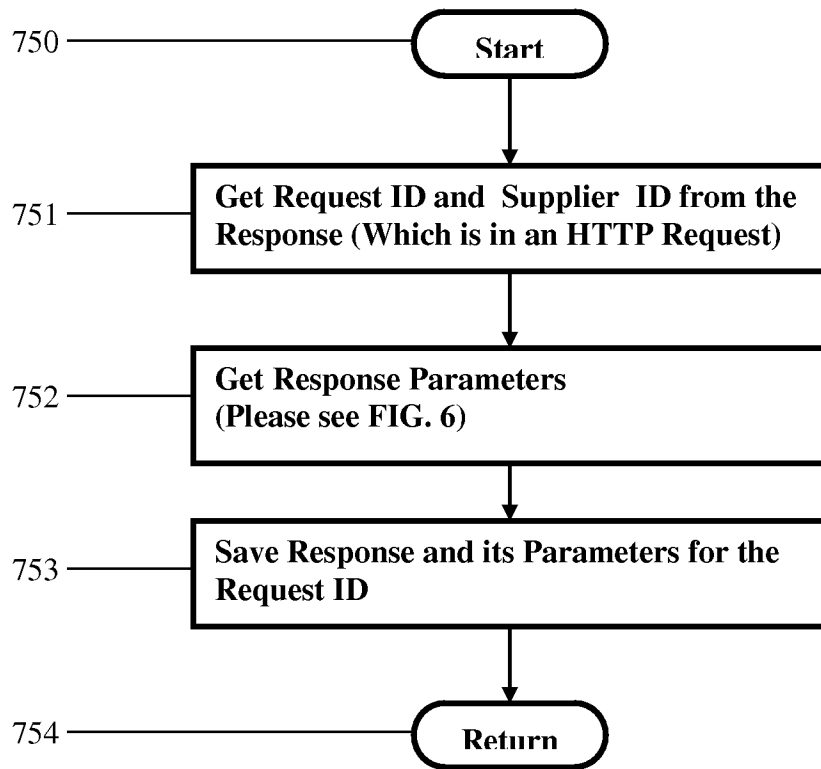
750

Start

751

Get Request ID and Supplier ID from the Response (Which is in an HTTP Request)

752

Get Response Parameters (Please see FIG. 6)

753

Save Response and its Parameters for the Request ID

754

Return